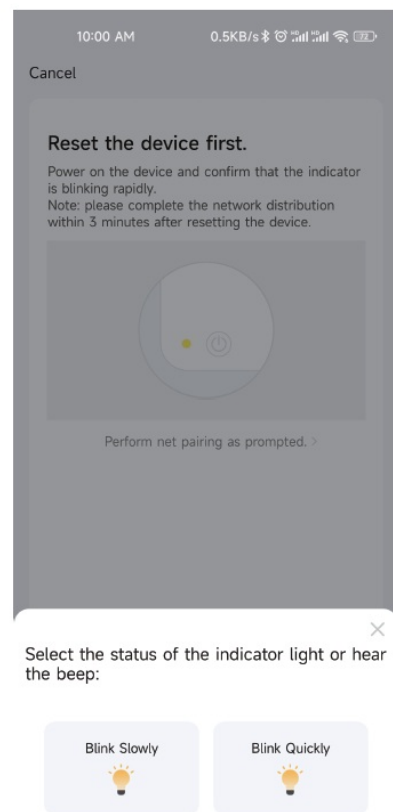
10:00 AM 0.5KB/s 72

Cancel

Reset the device first.

Power on the device and confirm that the indicator is blinking rapidly.
Note: please complete the network distribution within 3 minutes after resetting the device.

Perform net pairing as prompted. >

Select the status of the indicator light or hear the beep:

Blink Slowly

Blink Quickly